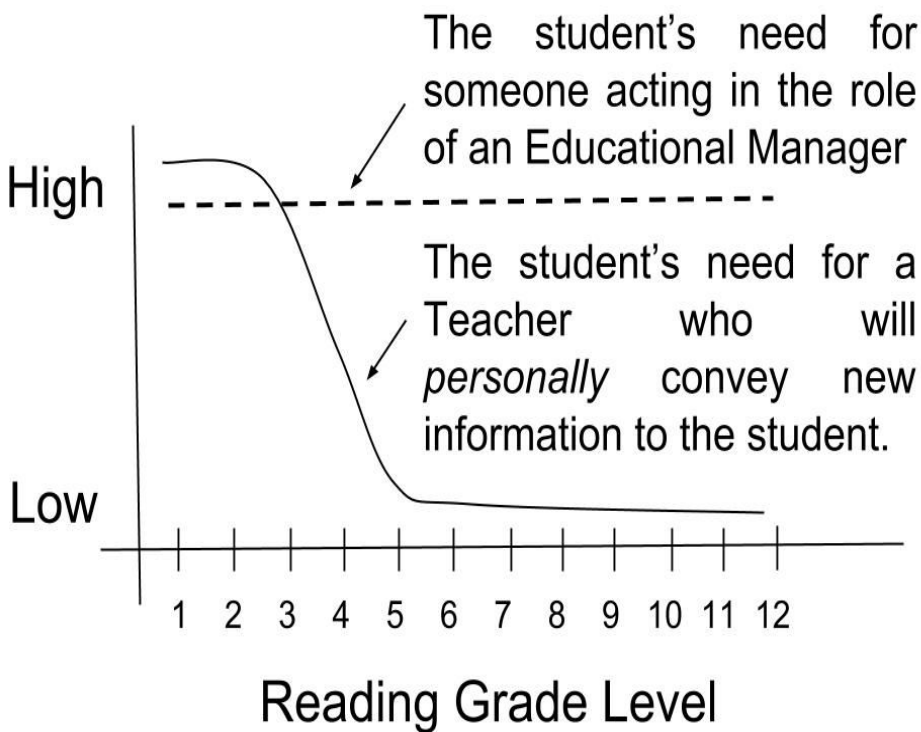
The student's need for someone acting in the role of an Educational Manager

High

The student's need for a Teacher who will *personally* convey new information to the student.

Low

1 2 3 4 5 6 7 8 9 10 11 12

Reading Grade Level